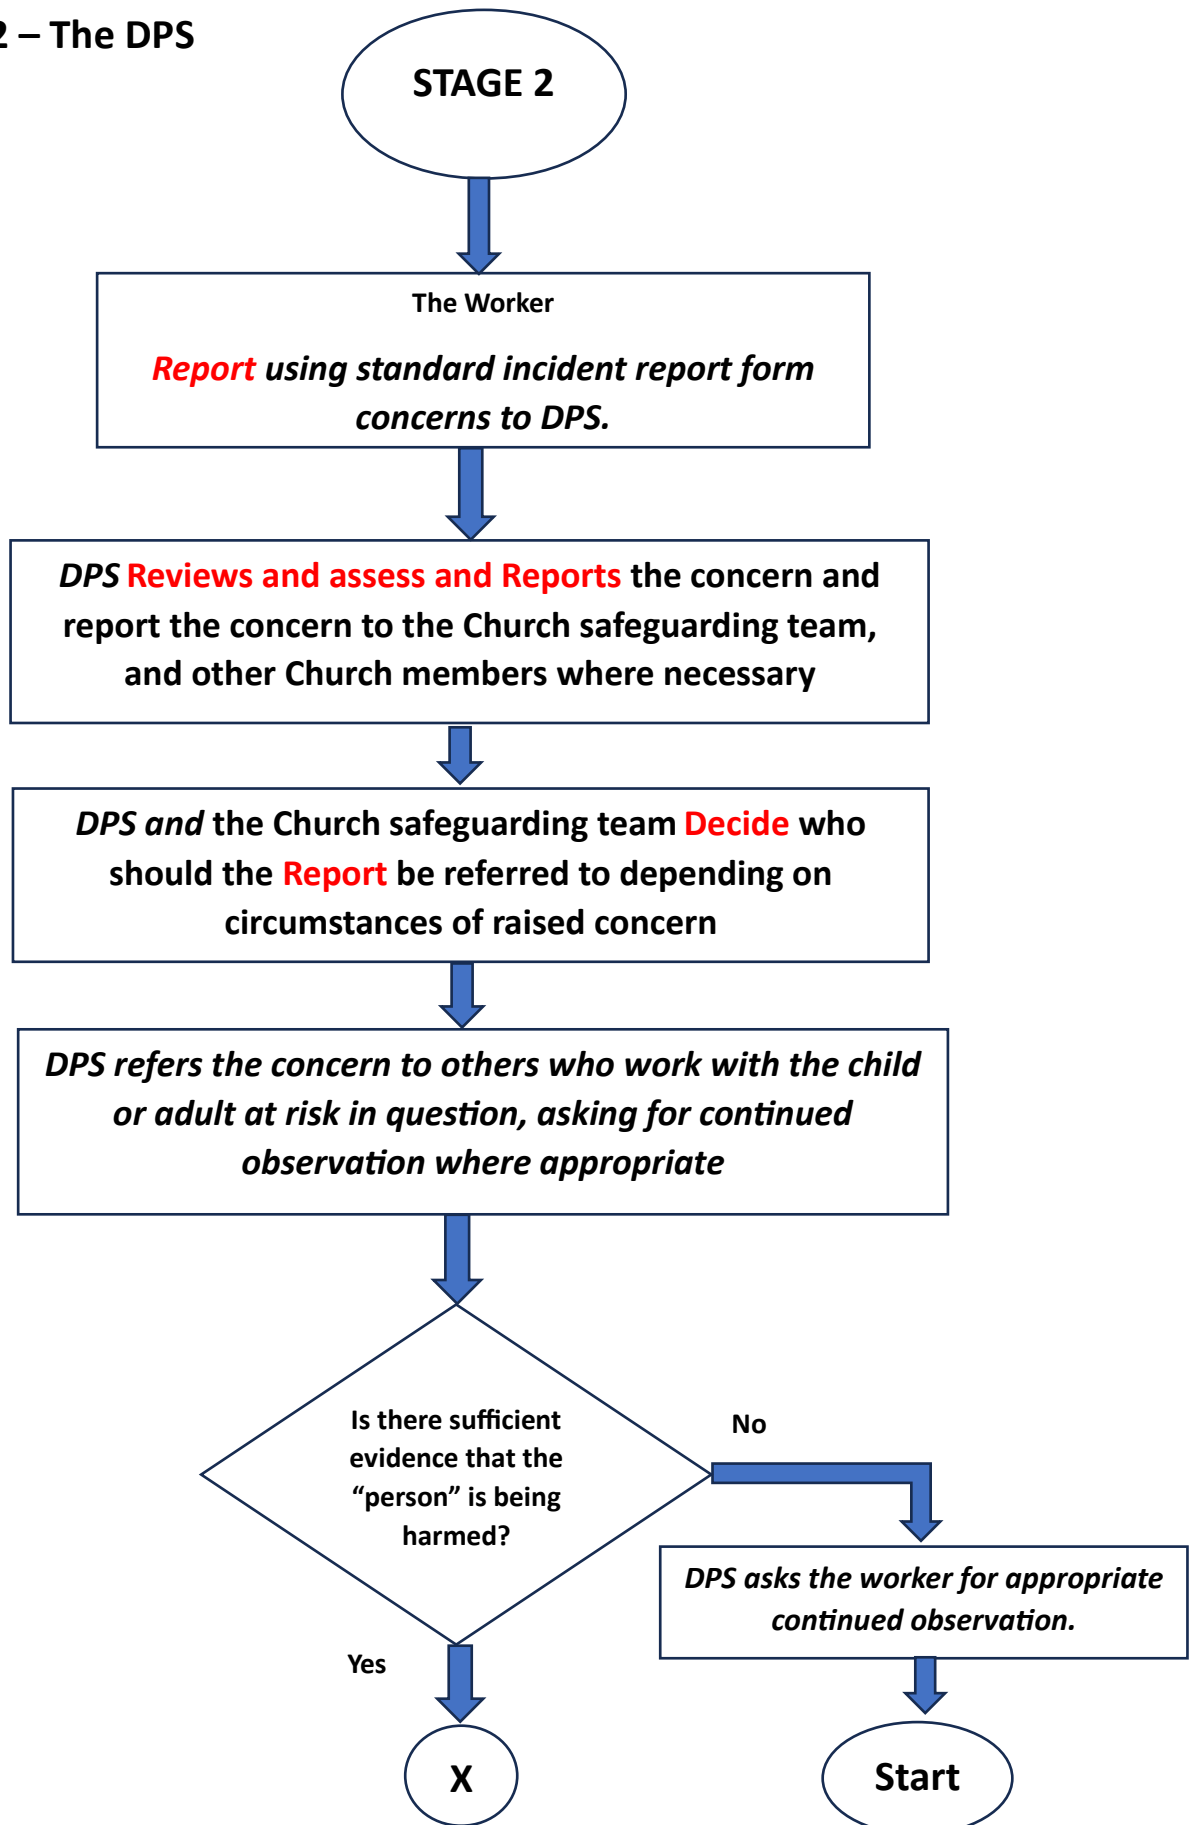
2 – The DPS

STAGE 2

The Worker

Report using standard incident report form concerns to DPS.

DPS Reviews and assess and Reports the concern and report the concern to the Church safeguarding team, and other Church members where necessary

DPS and the Church safeguarding team Decide who should the Report be referred to depending on circumstances of raised concern

DPS refers the concern to others who work with the child or adult at risk in question, asking for continued observation where appropriate

Is there sufficient evidence that the "person" is being harmed?

No

DPS asks the worker for appropriate continued observation.

Yes

X

Start